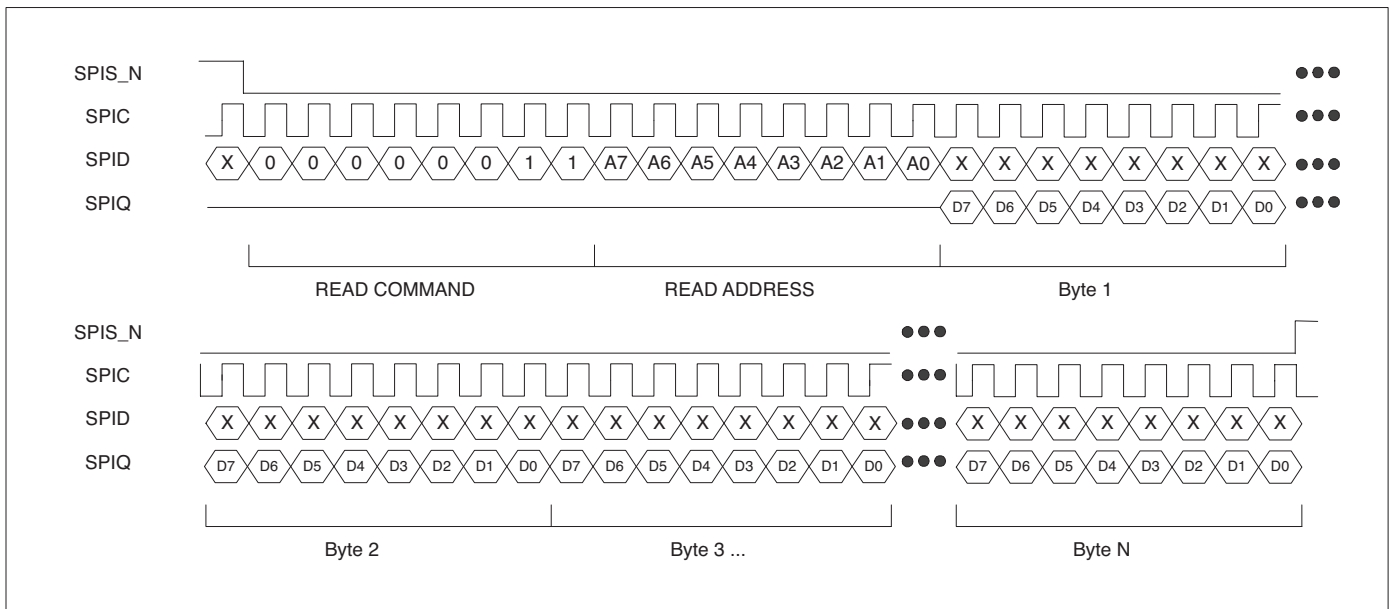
SPIS_N
SPIC
SPID X 0 0 0 0 0 0 1 1 A7 A6 A5 A4 A3 A2 A1 A0 X X X X X X X X
SPIQ D7 D6 D5 D4 D3 D2 D1 D0

READ COMMAND
READ ADDRESS
Byte 1

SPIS_N
SPIC
SPID X X X X X X X X X X X X X X X X X X X X X X X X
SPIQ D7 D6 D5 D4 D3 D2 D1 D0 D7 D6 D5 D4 D3 D2 D1 D0 D7 D6 D5 D4 D3 D2 D1 D0

Byte 2
Byte 3 ...
Byte N